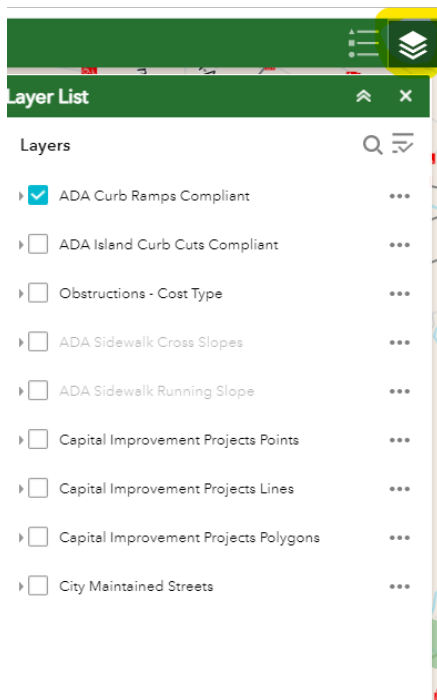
Layer List

Layers

ADA Curb Ramps Compliant

ADA Island Curb Cuts Compliant

Obstructions - Cost Type

ADA Sidewalk Cross Slopes

ADA Sidewalk Running Slope

Capital Improvement Projects Points

Capital Improvement Projects Lines

Capital Improvement Projects Polygons

City Maintained Streets